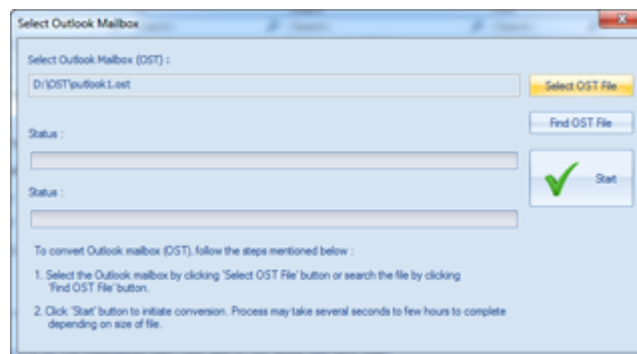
Select Outlook Mailbox

Select Outlook Mailbox (OST) :

D:\OST\outlook1.ost

Select OST File

Find OST File

Status :

Start

Status :

To convert Outlook mailbox (OST), follow the steps mentioned below :

1. Select the Outlook mailbox by clicking 'Select OST File' button or search the file by clicking 'Find OST File' button.

2. Click 'Start' button to initiate conversion. Process may take several seconds to few hours to complete depending on size of file.